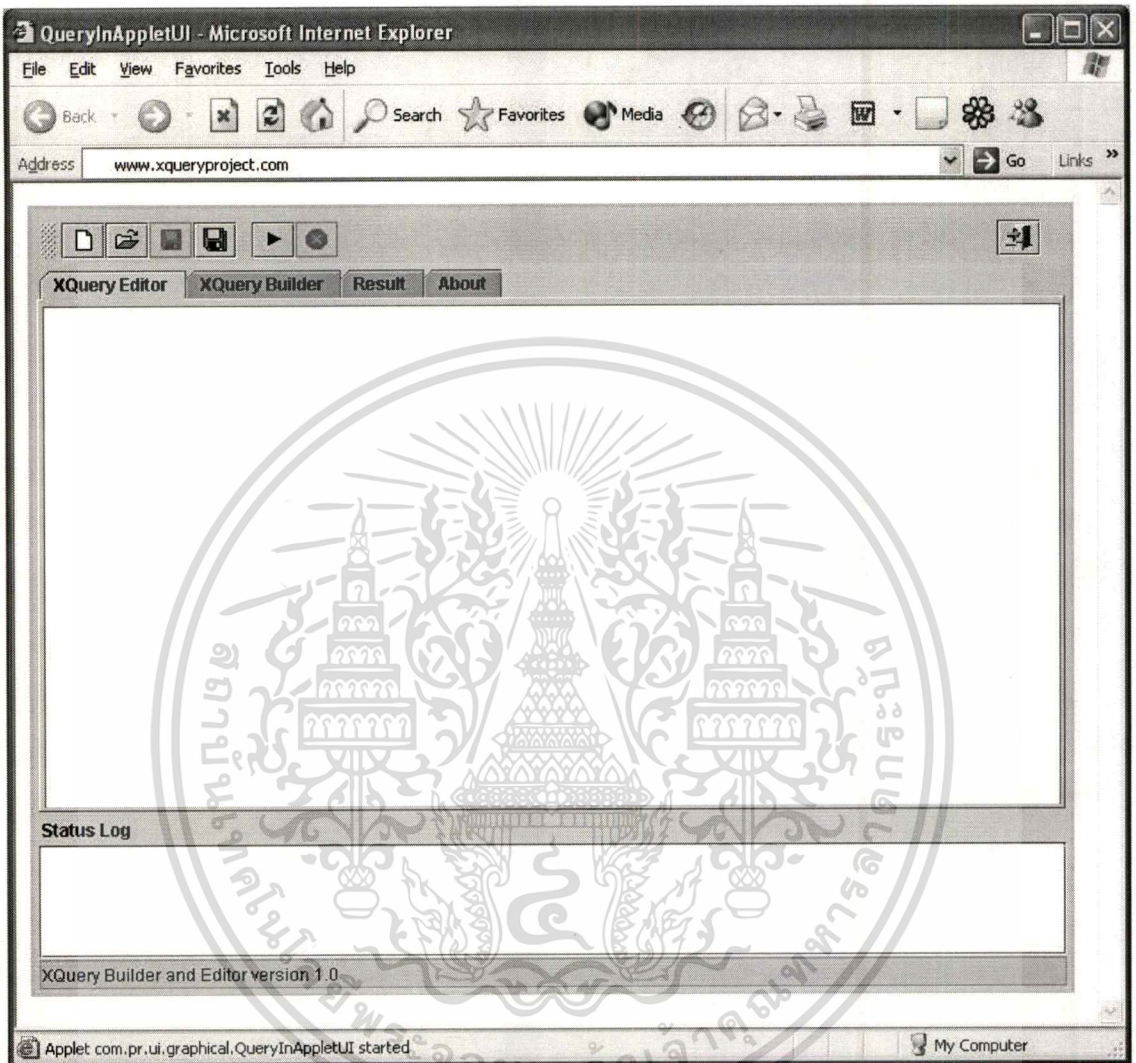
QueryInAppletUI - Microsoft Internet Explorer

File Edit View Favorites Tools Help

Back Search Favorites Media

Address www.xqueryproject.com Go Links

XQuery Editor XQuery Builder Result About

Status Log

XQuery Builder and Editor version 1.0

Applet com.pr.ui.graphical.QueryInAppletUI started My Computer